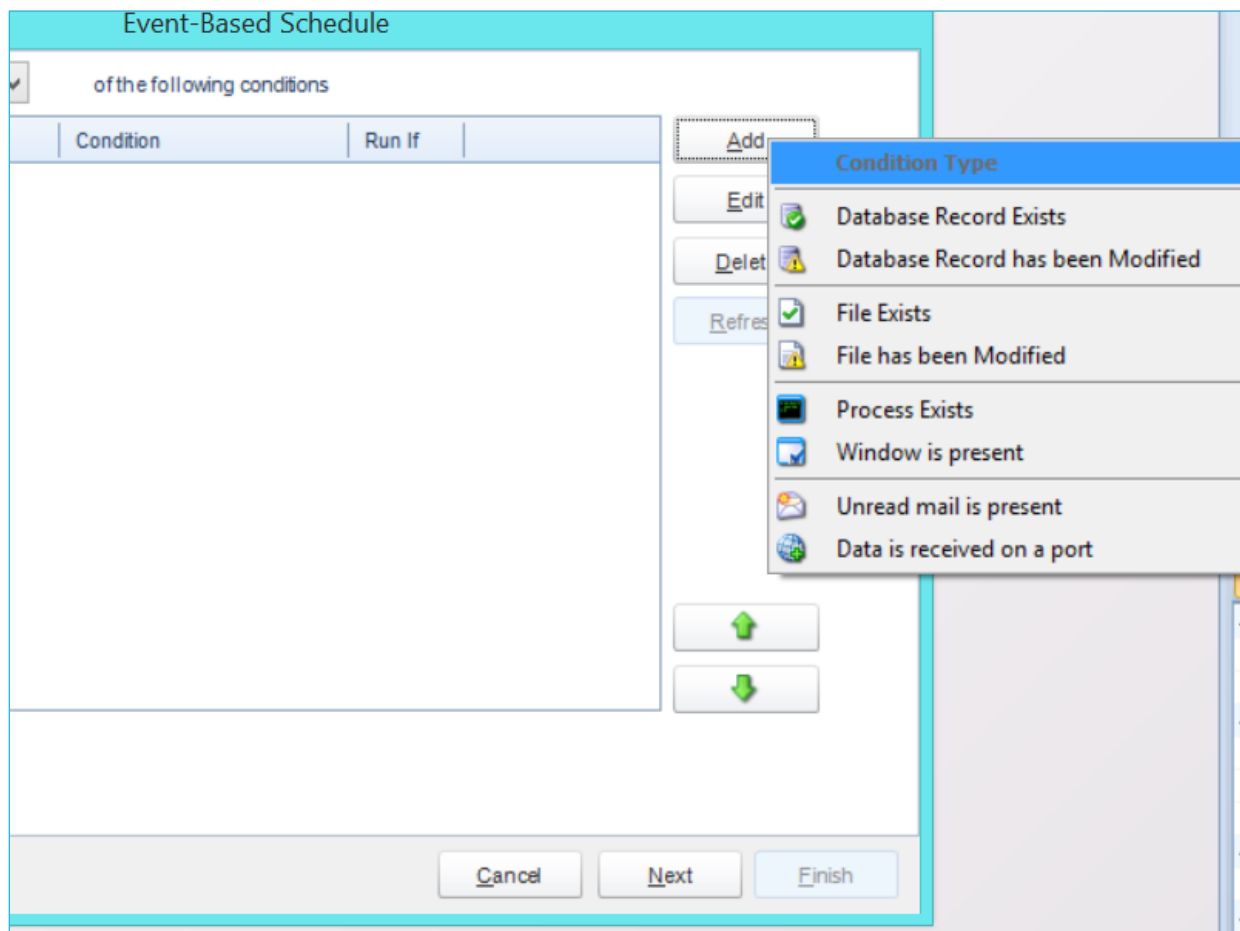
Event-Based Schedule

of the following conditions

| Condition | Run If |
|---|---|

Add
Edit
Delet
Refres

Condition Type
Database Record Exists
Database Record has been Modified
File Exists
File has been Modified
Process Exists
Window is present
Unread mail is present
Data is received on a port

Cancel
Next
Finish